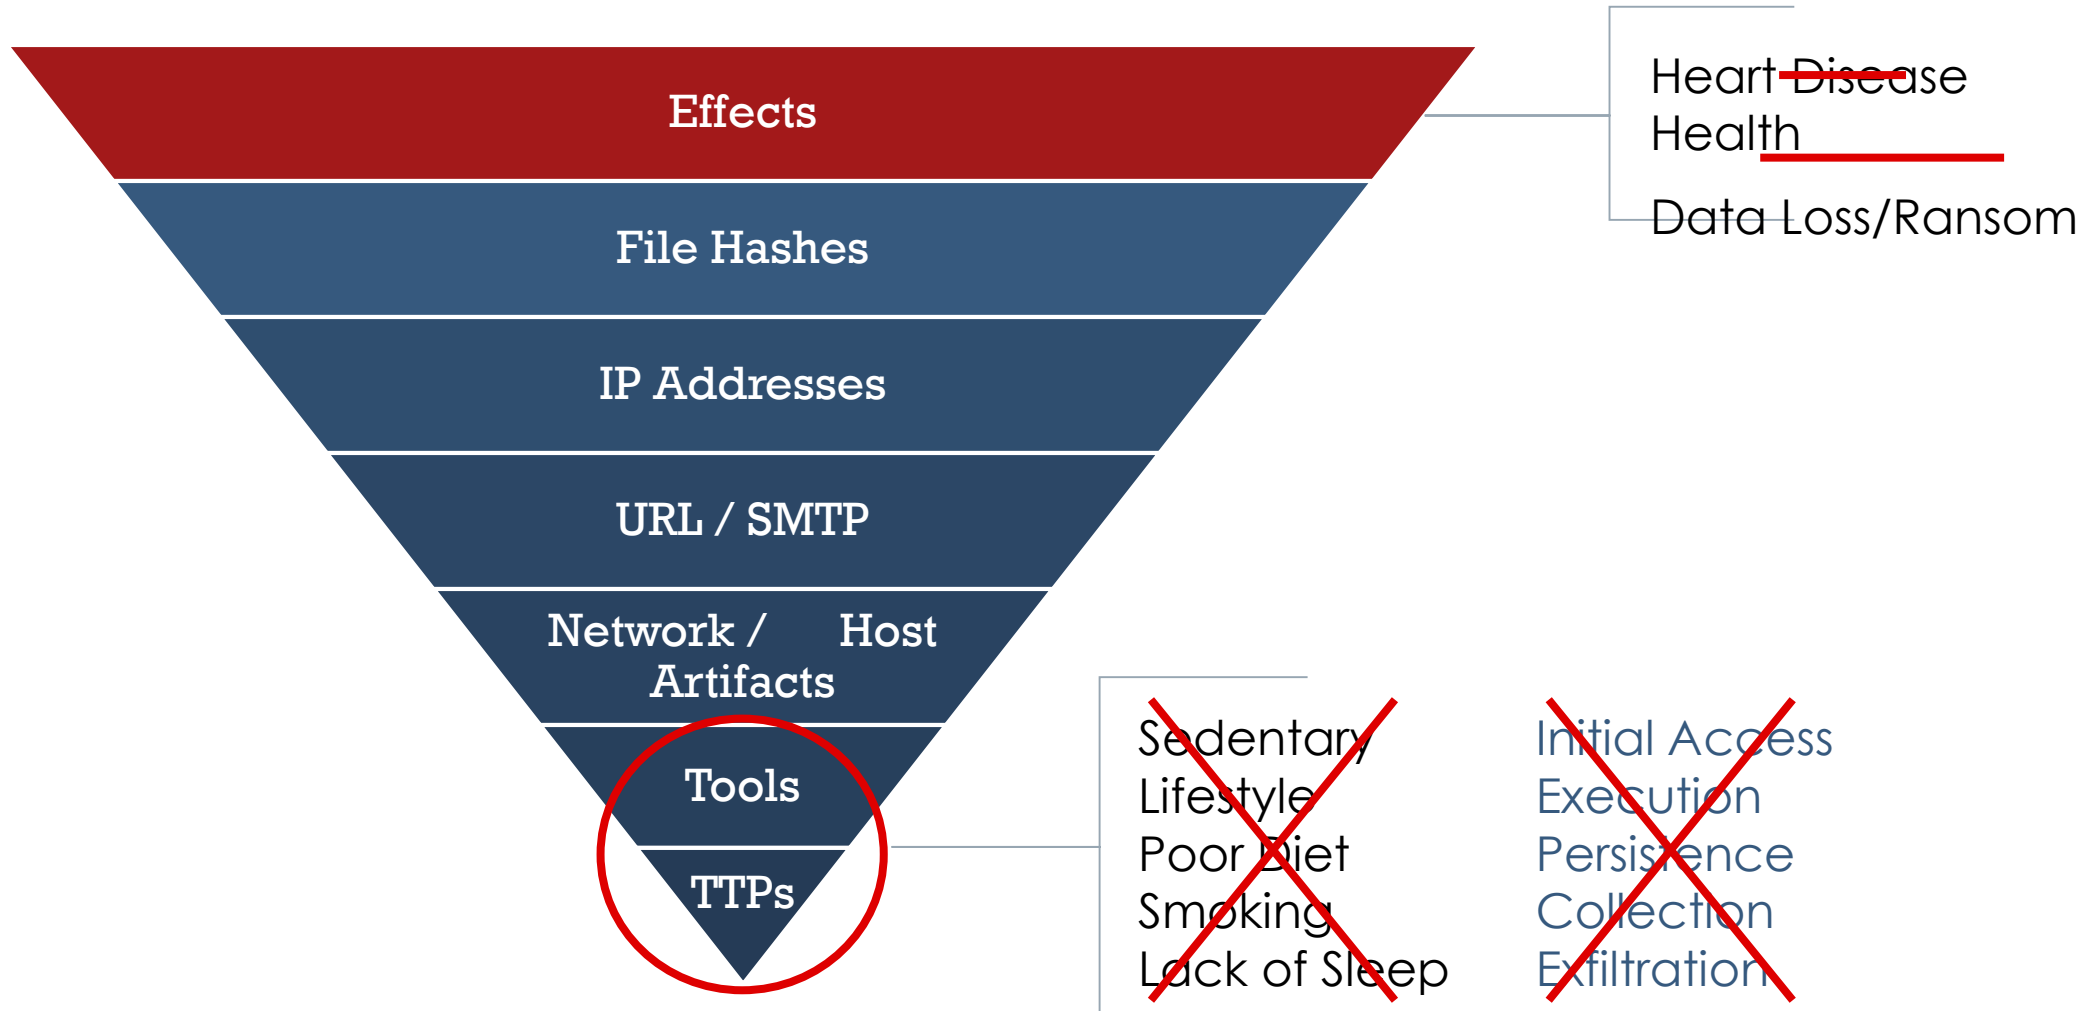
Effects

File Hashes

IP Addresses

URL / SMTP

Network / Host Artifacts

Tools

TTPs

Heart Disease
Health

Data Loss/Ransom

Sedentary Lifestyle
Poor Diet
Smoking
Lack of Sleep

Initial Access
Execution
Persistence
Collection
Exfiltration